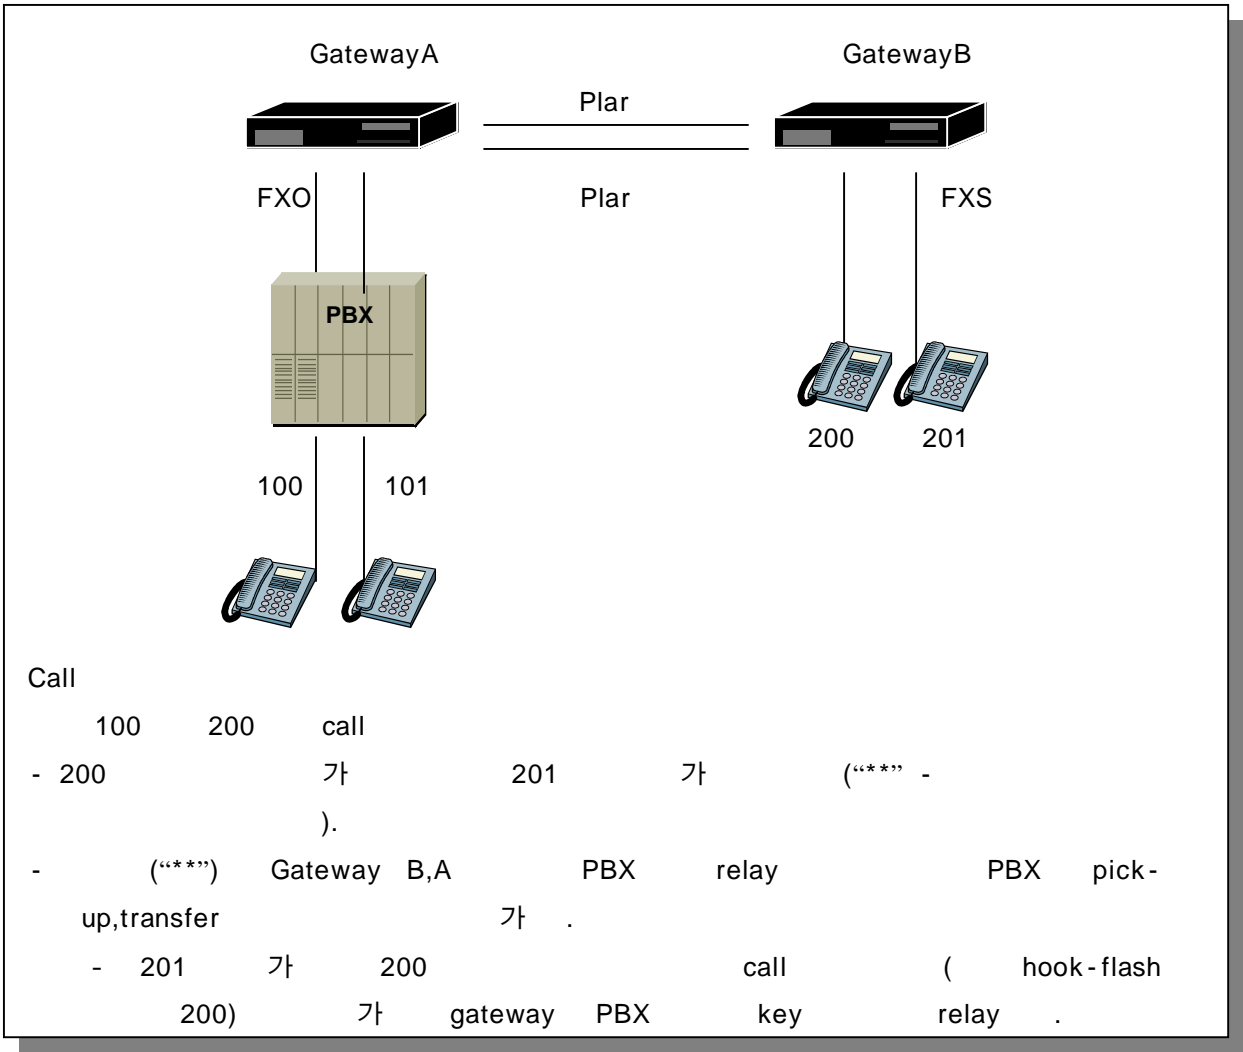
GatewayA

GatewayB

Plar

Plar

FXO

FXS

PBX

200 201

100 101

Call

100 200 call

- 200 가 201 가 (“**” -
).

- (“**”) Gateway B,A PBX relay PBX pick-up,transfer 가 .

- 201 가 200 call ( hook-flash 200) 가 gateway PBX key relay .